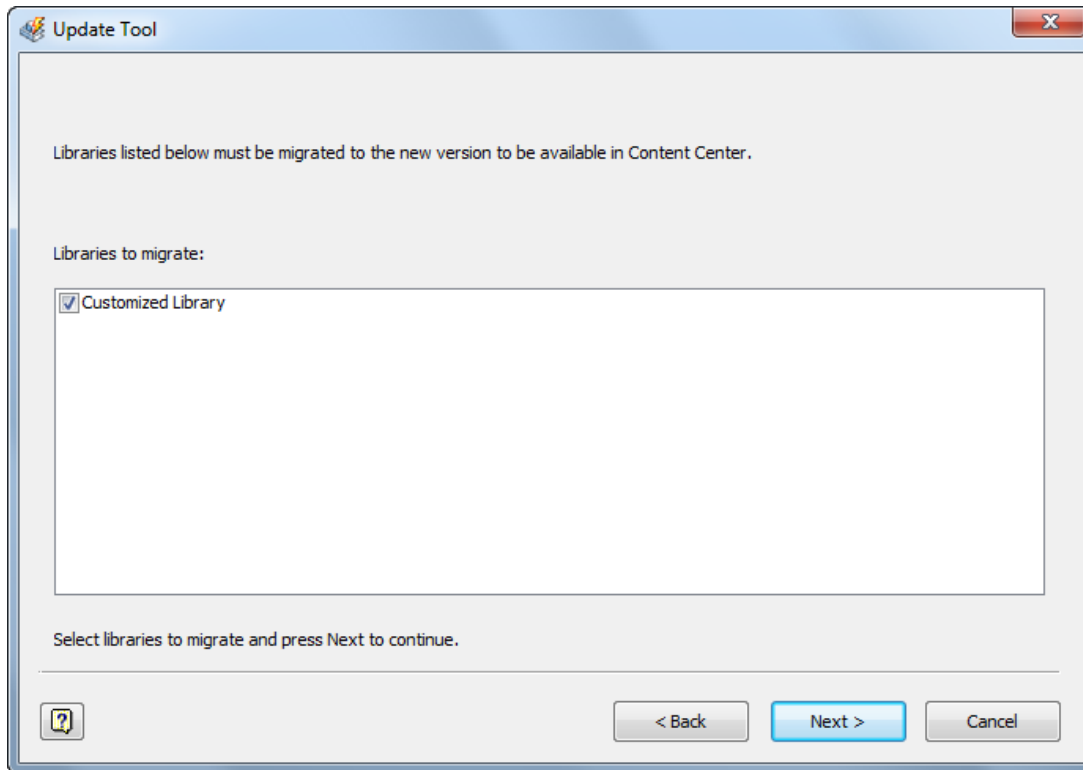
Update Tool

Libraries listed below must be migrated to the new version to be available in Content Center.

Libraries to migrate:

Customized Library

Select libraries to migrate and press Next to continue.

?

< Back

Next >

Cancel